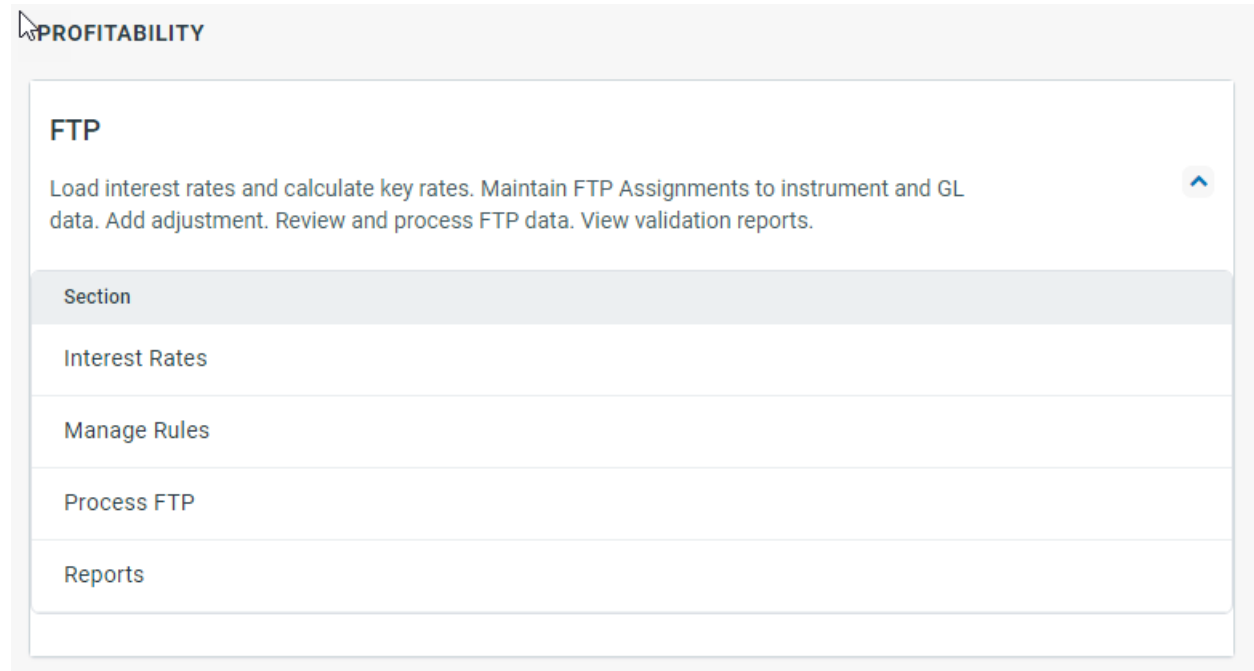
PROFITABILITY

FTP

Load interest rates and calculate key rates. Maintain FTP Assignments to instrument and GL data. Add adjustment. Review and process FTP data. View validation reports.

| Section |
|---|
| Interest Rates |
| Manage Rules |
| Process FTP |
| Reports |